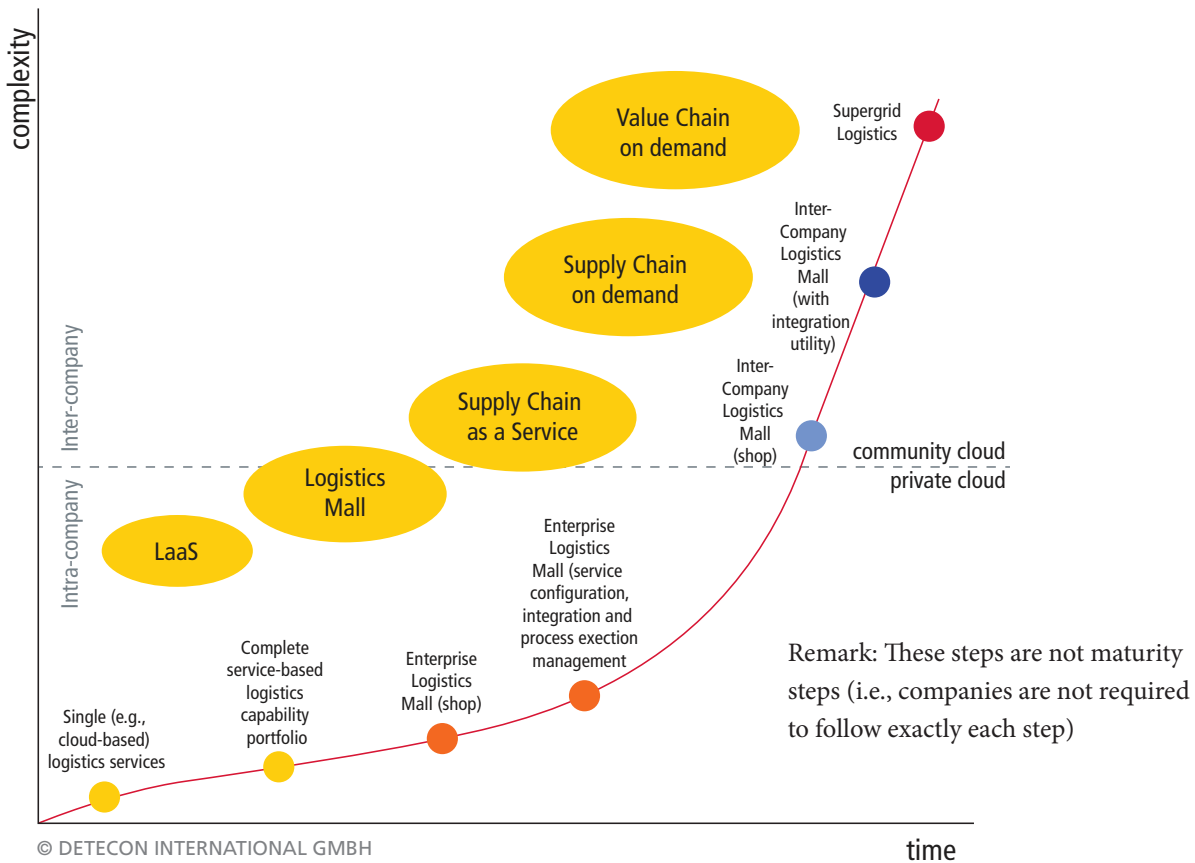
complexity

Value Chain on demand

Supergrid Logistics

Supply Chain on demand

Inter-Company Logistics Mall (with integration utility)

Inter-company

Supply Chain as a Service

Inter-Company Logistics Mall (shop)

community cloud

private cloud

Logistics Mall

Intra-company

LaaS

Enterprise Logistics Mall (service configuration, integration and process exection management

Complete service-based logistics capability portfolio

Enterprise Logistics Mall (shop)

Remark: These steps are not maturity steps (i.e., companies are not required to follow exactly each step)

Single (e.g., cloud-based) logistics services

© DETECON INTERNATIONAL GMBH

time